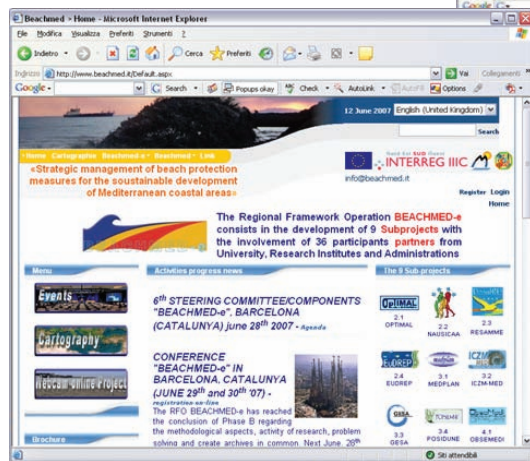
Beachmed - Home - Microsoft Internet Explorer

File Modifica Visualizza Preferiti Strumenti ?

Indietro Cerca Preferiti

Indirizzo http://www.beachmed.it/Default.aspx Vai Collegamenti

Google Search Popups okay Check AutoLink AutoFill Options

12 June 2007 English (United Kingdom)

Search

• Home • Cartographie • Beachmed-e • Beachmed • Link

«Strategic management of beach protection measures for the sustainable development of Mediterranean coastal areas»

INTERREG IIIC

info@beachmed.it

Register Login

Home

The Regional Framework Operation BEACHMED-e consists in the development of 9 Subprojects with the involvement of 36 participants partners from University, Research Institutes and Administrations

Menu

Events

Cartography

Beachmed online project

Brochure

Activities progress news

6th STEERING COMMITTEE/COMPONENTS "BEACHMED-e", BARCELONA (CATALUNYA) june 28th 2007 - Agenda

CONFERENCE "BEACHMED-e" IN BARCELONA, CATALUNYA (JUNE 29th and 30th '07) - registration-on-line

The RFO BEACHMED-e has reached the conclusion of Phase B regarding the methodological aspects, activity of research, problem solving and create archives in common. Next June, 29th

The 9 Sub projects

OPTIMAL 2.1 OPTIMAL

2.2 NAUSICAA

2.3 RESAMME

EUDREP 2.4 EUDREP

3.1 MEDPLAN

ICZM 3.2 ICZM-MED

GESA 3.3 GESA

POSIDUNE 3.4 POSIDUNE

ObseMed 4.1 OBSEMEDI

Siti attendibili